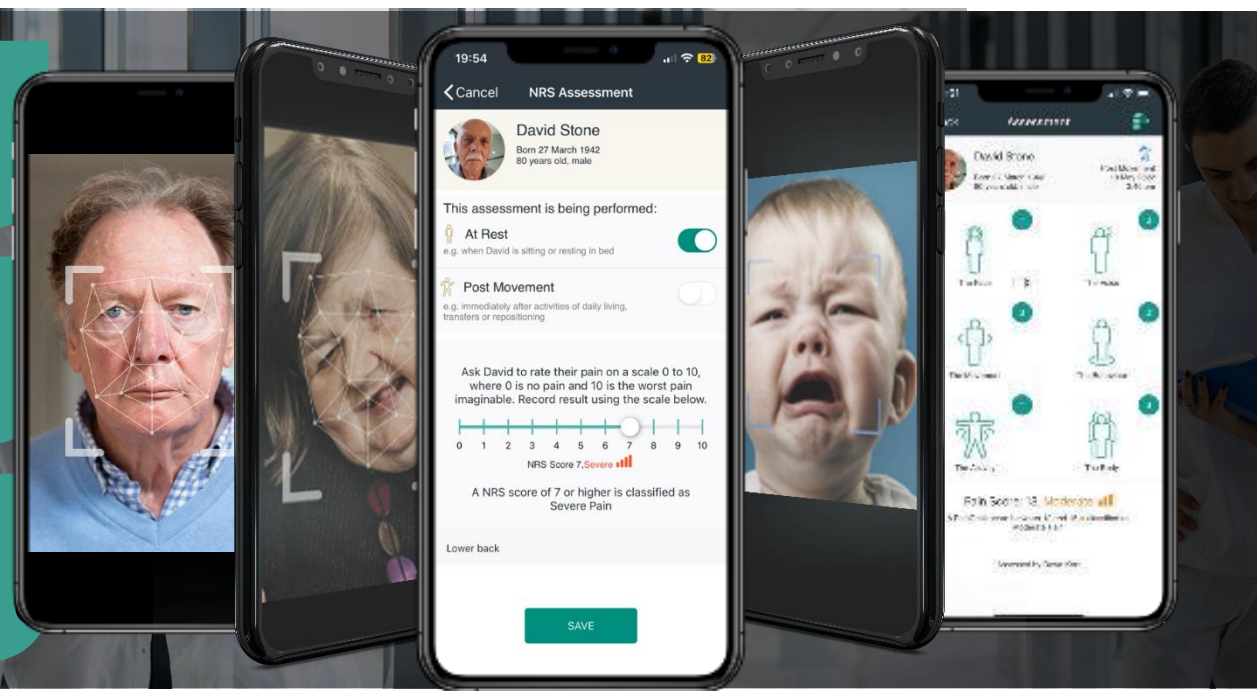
19:54

82

Cancel

NRS Assessment

David Stone

Born 27 March 1942
80 years old, male

This assessment is being performed:

At Rest
e.g. when David is sitting or resting in bed

Post Movement
e.g. immediately after activities of daily living, transfers or repositioning

Ask David to rate their pain on a scale 0 to 10, where 0 is no pain and 10 is the worst pain imaginable. Record result using the scale below.

0 1 2 3 4 5 6 7 8 9 10

NRS Score 7, Severe

A NRS score of 7 or higher is classified as Severe Pain

Lower back

SAVE

Assessment

David Stone

Pain Score: 13, Moderate

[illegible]